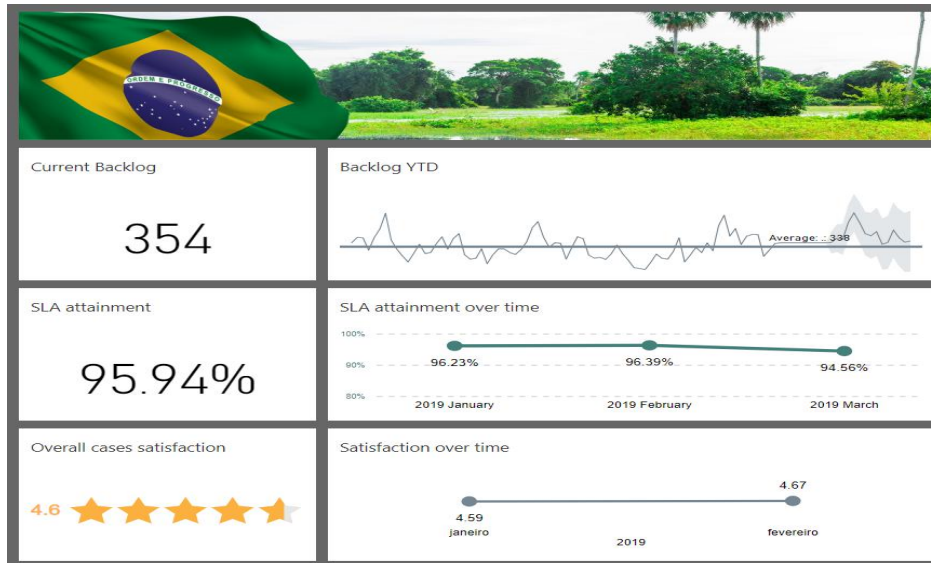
ORDEM E PROGRESSO

Current Backlog

354

Backlog YTD

Average: : 338

SLA attainment

95.94%

SLA attainment over time

100%
90%
80%

96.23%
96.39%
94.56%

2019 January
2019 February
2019 March

Overall cases satisfaction

4.6

Satisfaction over time

4.67
4.59
janeiro
fevereiro
2019